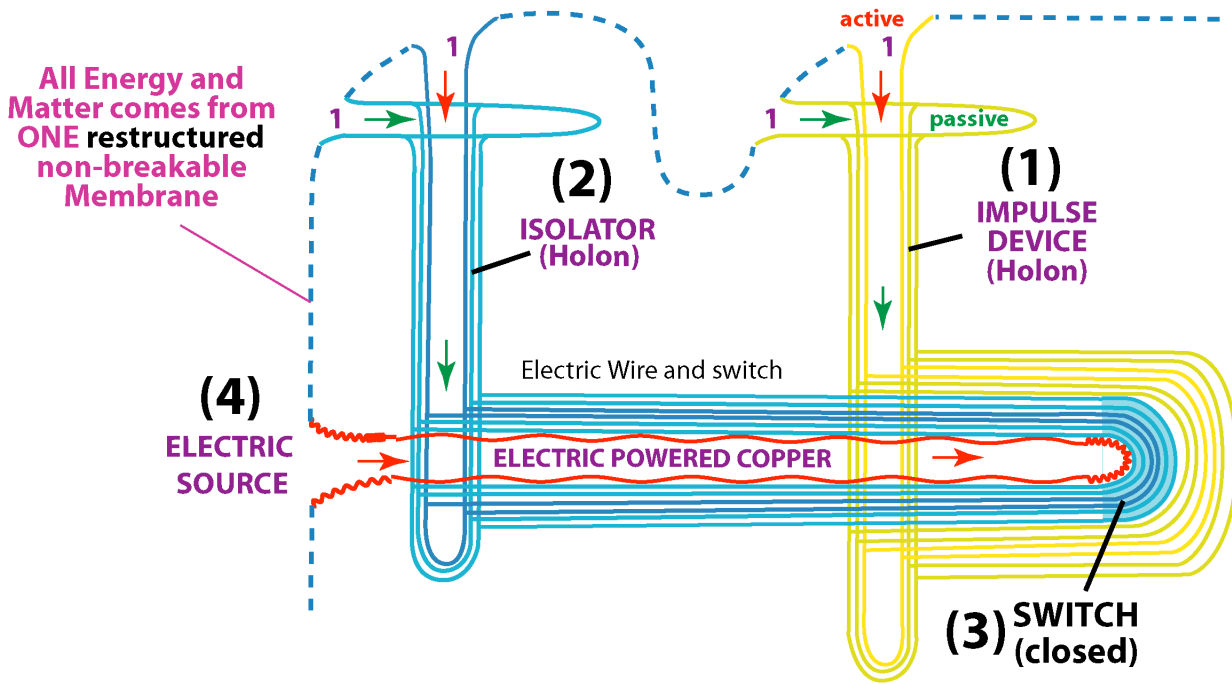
All Energy and Matter comes from ONE restructured non-breakable Membrane

1

1

active

1

1

passive

(2)
ISOLATOR
(Holon)

(1)
IMPULSE DEVICE
(Holon)

Electric Wire and switch

(4)
ELECTRIC SOURCE

ELECTRIC POWERED COPPER

(3) SWITCH
(closed)